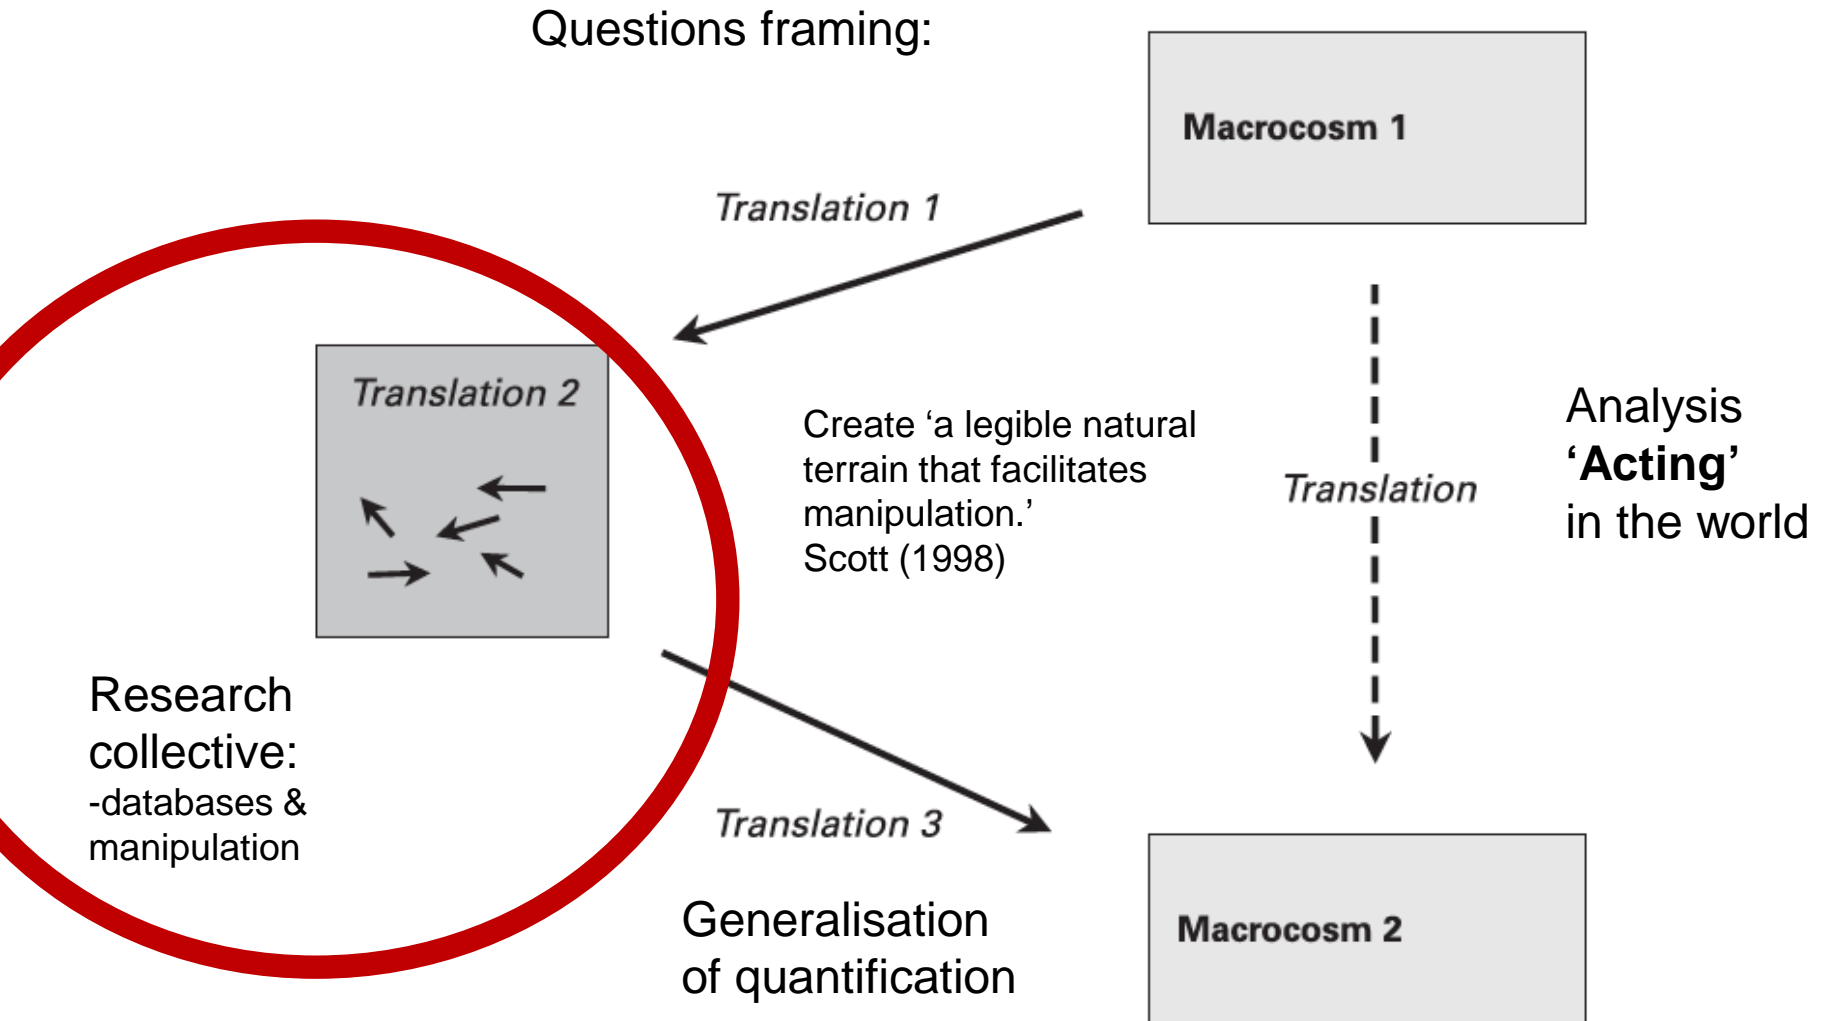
Questions framing:

Macrocosm 1

Translation 1

Translation 2

Create ‘a legible natural terrain that facilitates manipulation.’
Scott (1998)

Translation

Analysis
‘Acting’
in the world

Research collective:
-databases & manipulation

Translation 3

Generalisation of quantification

Macrocosm 2